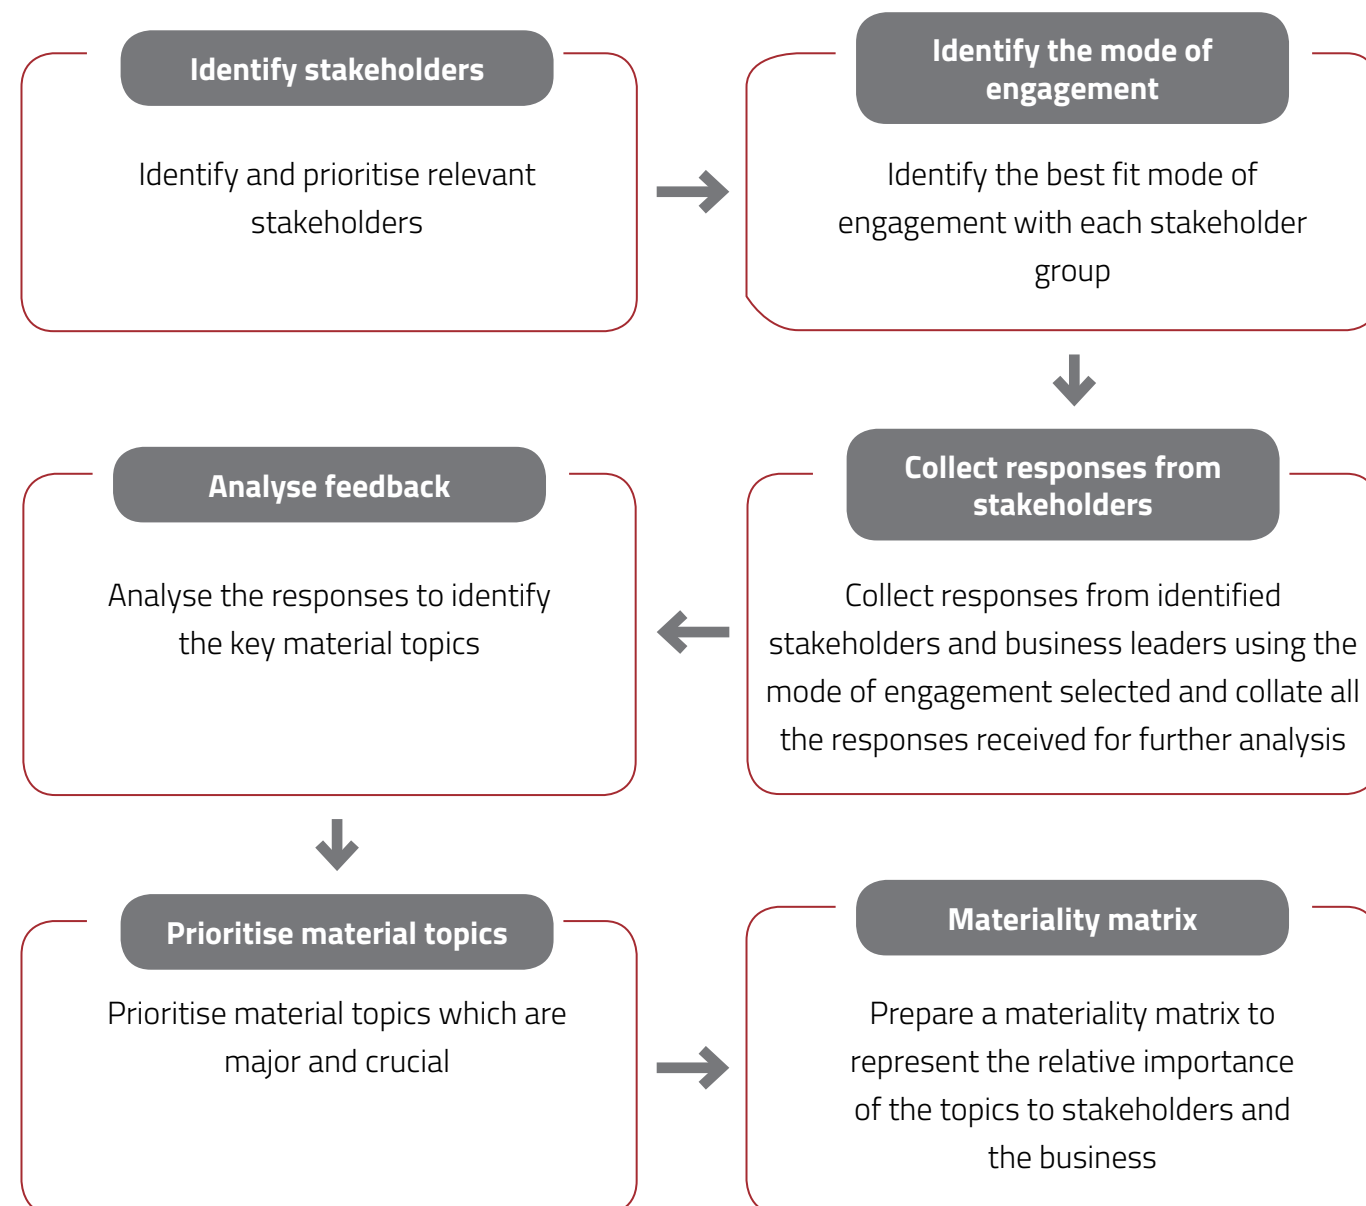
Identify stakeholders

Identify and prioritise relevant stakeholders

Identify the mode of engagement

Identify the best fit mode of engagement with each stakeholder group

Collect responses from stakeholders

Collect responses from identified stakeholders and business leaders using the mode of engagement selected and collate all the responses received for further analysis

Analyse feedback

Analyse the responses to identify the key material topics

Prioritise material topics

Prioritise material topics which are major and crucial

Materiality matrix

Prepare a materiality matrix to represent the relative importance of the topics to stakeholders and the business